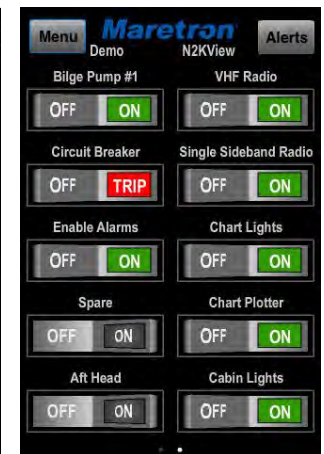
Menu
Maretron
Demo
N2KView
Alerts

Bilge Pump #1
OFF ON

VHF Radio
OFF ON

Circuit Breaker
OFF TRIP

Single Sideband Radio
OFF ON

Enable Alarms
OFF ON

Chart Lights
OFF ON

Spare
OFF ON

Chart Plotter
OFF ON

Aft Head
OFF ON

Cabin Lights
OFF ON